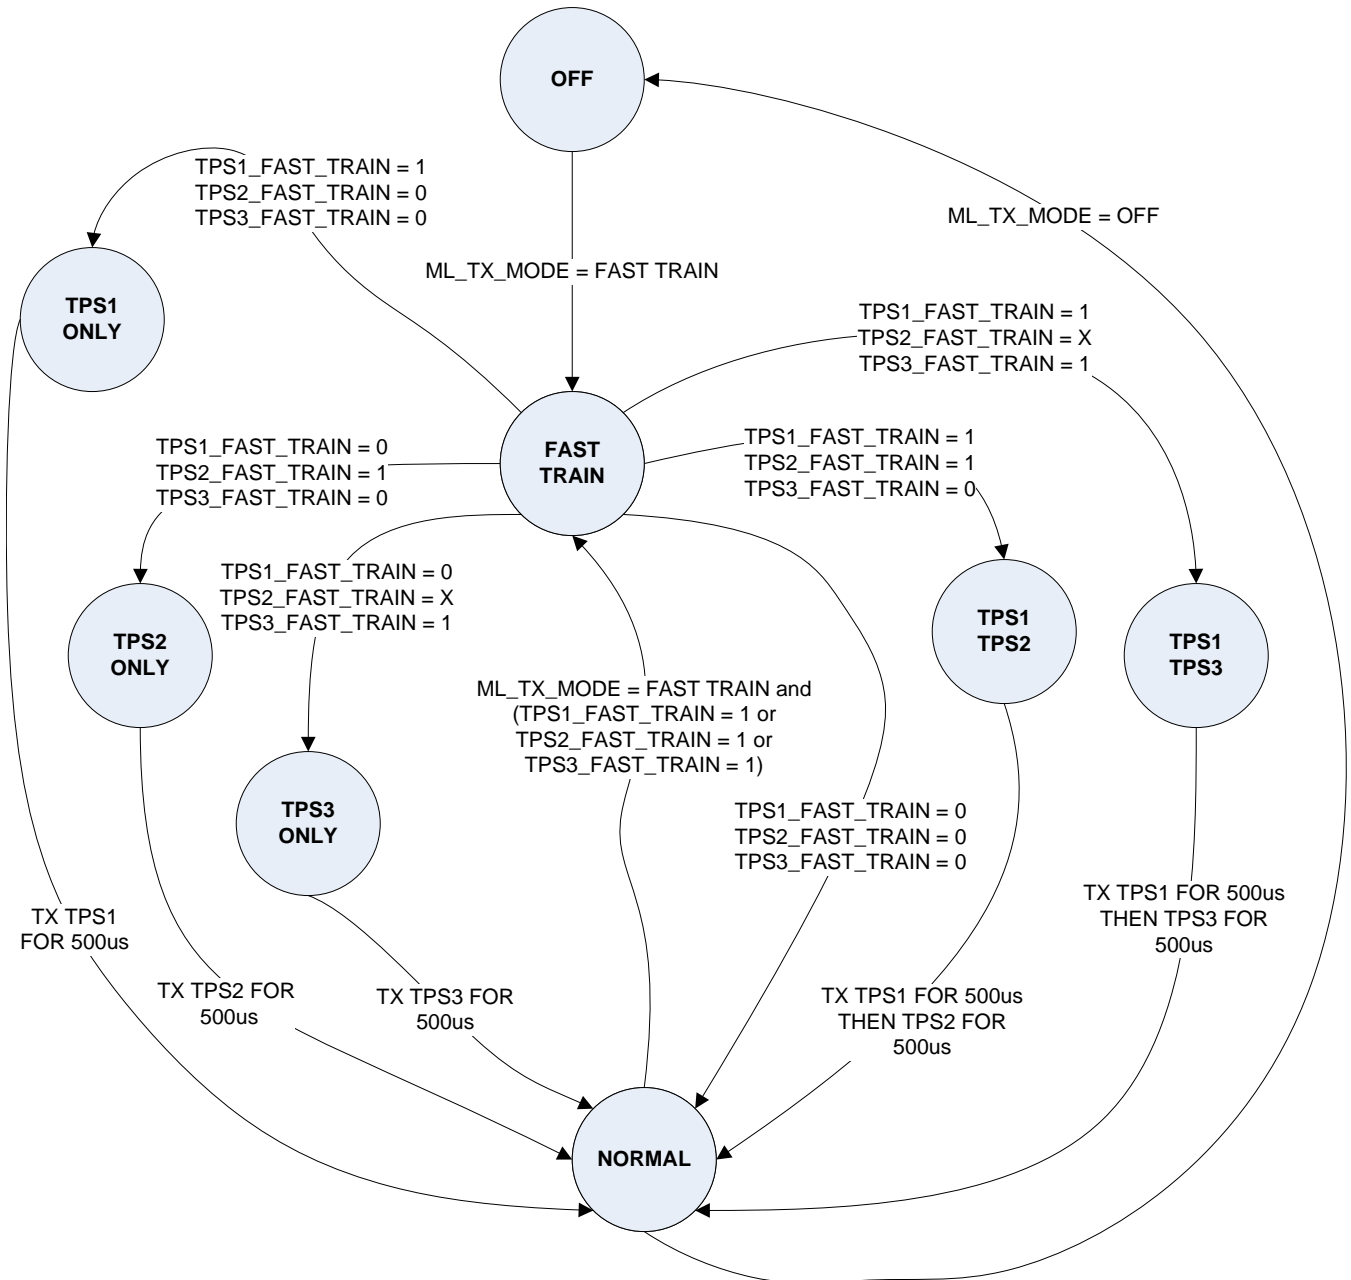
OFF

TPS1_FAST_TRAIN = 1
TPS2_FAST_TRAIN = 0
TPS3_FAST_TRAIN = 0

ML_TX_MODE = OFF

ML_TX_MODE = FAST TRAIN

TPS1 ONLY

TPS1_FAST_TRAIN = 1
TPS2_FAST_TRAIN = X
TPS3_FAST_TRAIN = 1

TPS1_FAST_TRAIN = 0
TPS2_FAST_TRAIN = 1
TPS3_FAST_TRAIN = 0

FAST TRAIN

TPS1_FAST_TRAIN = 1
TPS2_FAST_TRAIN = 1
TPS3_FAST_TRAIN = 0

TPS1_FAST_TRAIN = 0
TPS2_FAST_TRAIN = X
TPS3_FAST_TRAIN = 1

TPS2 ONLY

TPS1 TPS2

TPS1 TPS3

ML_TX_MODE = FAST TRAIN and
(TPS1_FAST_TRAIN = 1 or
TPS2_FAST_TRAIN = 1 or
TPS3_FAST_TRAIN = 1)

TPS3 ONLY

TPS1_FAST_TRAIN = 0
TPS2_FAST_TRAIN = 0
TPS3_FAST_TRAIN = 0

TX TPS1 FOR 500us
THEN TPS3 FOR
500us

TX TPS1
FOR 500us

TX TPS2 FOR
500us

TX TPS3 FOR
500us

TX TPS1 FOR 500us
THEN TPS2 FOR
500us

NORMAL